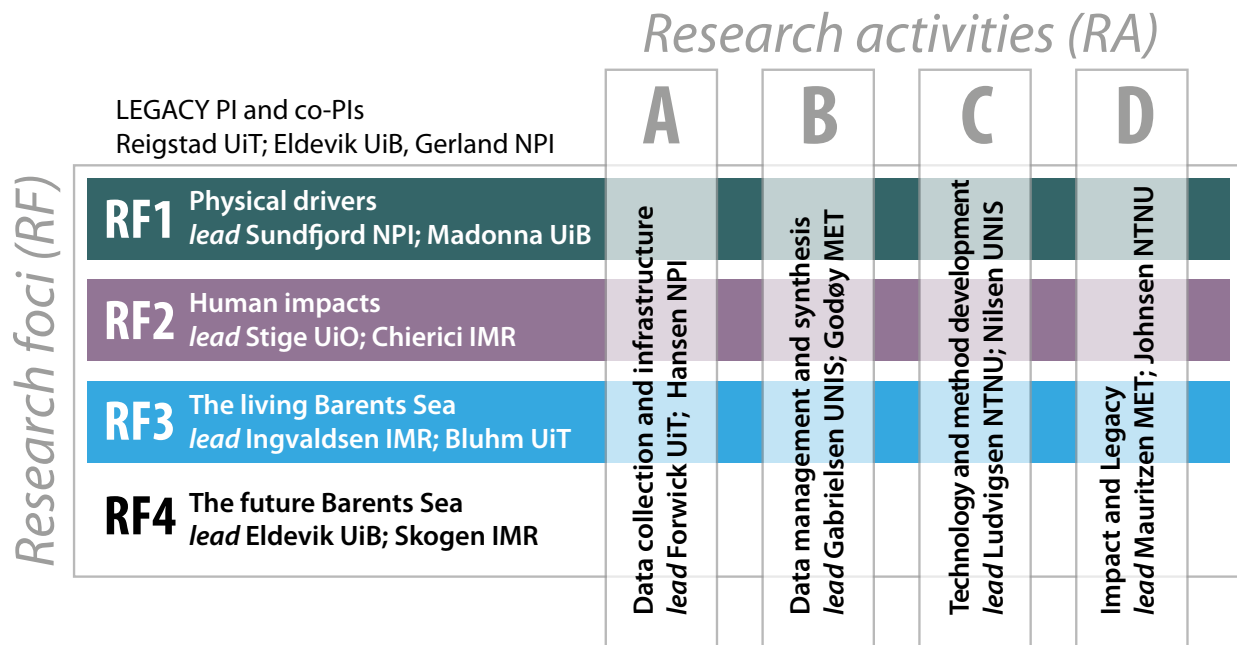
Research activities (RA)

LEGACY PI and co-PIs
Reigstad UiT; Eldevik UiB, Gerland NPI

A B C D

Research foci (RF)

RF1 Physical drivers
*lead* Sundfjord NPI; Madonna UiB

RF2 Human impacts
*lead* Stige UiO; Chierici IMR

RF3 The living Barents Sea
*lead* Ingvaldsen IMR; Bluhm UiT

RF4 The future Barents Sea
*lead* Eldevik UiB; Skogen IMR

Data collection and infrastructure
*lead* Forwick UiT; Hansen NPI

Data management and synthesis
*lead* Gabrielsen UNIS; Godøy MET

Technology and method development
*lead* Ludvigsen NTNU; Nilsen UNIS

Impact and Legacy
*lead* Mauritzen MET; Johnsen NTNU